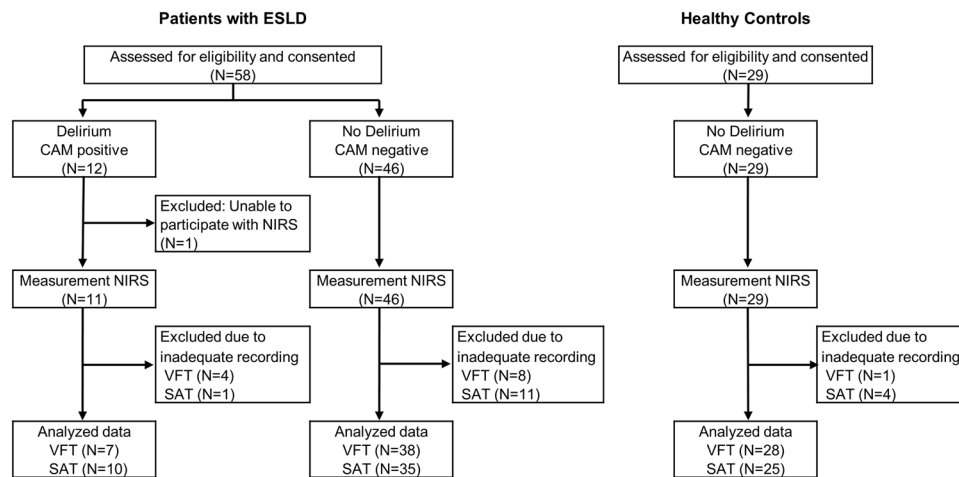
Patients with ESLD

Assessed for eligibility and consented (N=58)

Delirium CAM positive (N=12)

Excluded: Unable to participate with NIRS (N=1)

Measurement NIRS (N=11)

Excluded due to inadequate recording VFT (N=4) SAT (N=1)

Analyzed data VFT (N=7) SAT (N=10)

No Delirium CAM negative (N=46)

Measurement NIRS (N=46)

Excluded due to inadequate recording VFT (N=8) SAT (N=11)

Analyzed data VFT (N=38) SAT (N=35)

Healthy Controls

Assessed for eligibility and consented (N=29)

No Delirium CAM negative (N=29)

Measurement NIRS (N=29)

Excluded due to inadequate recording VFT (N=1) SAT (N=4)

Analyzed data VFT (N=28) SAT (N=25)